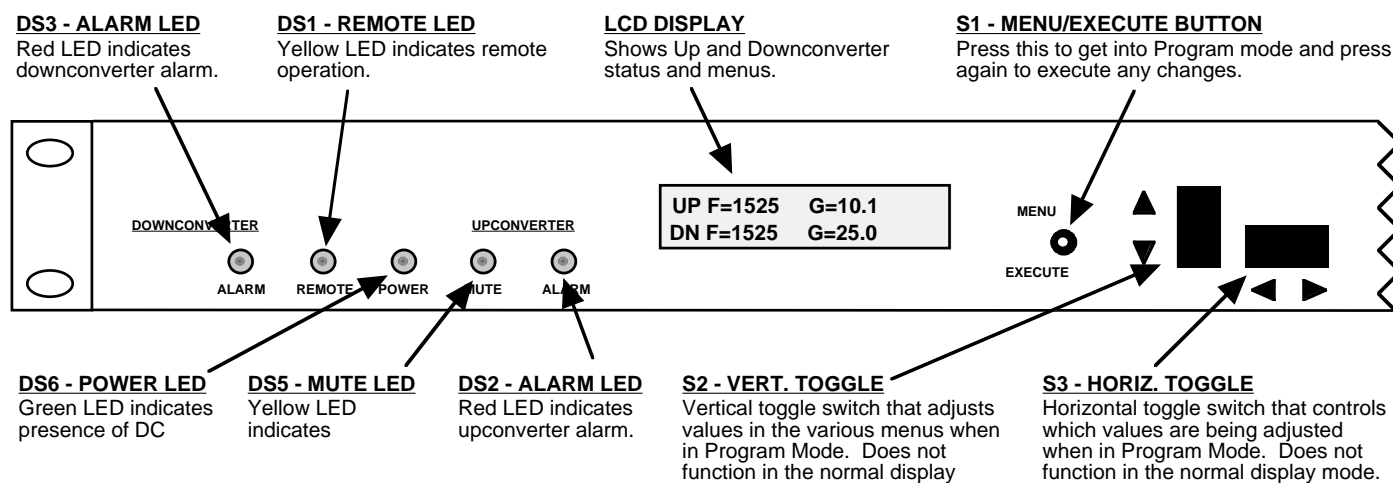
**DS3 - ALARM LED**
Red LED indicates downconverter alarm.

**DS1 - REMOTE LED**
Yellow LED indicates remote operation.

**LCD DISPLAY**
Shows Up and Downconverter status and menus.

**S1 - MENU/EXECUTE BUTTON**
Press this to get into Program mode and press again to execute any changes.

DOWNCONVERTER

ALARM REMOTE POWER

UPCONVERTER

MUTE ALARM

UP F=1525 G=10.1
DN F=1525 G=25.0

MENU

EXECUTE

**DS6 - POWER LED**
Green LED indicates presence of DC

**DS5 - MUTE LED**
Yellow LED indicates

**DS2 - ALARM LED**
Red LED indicates upconverter alarm.

**S2 - VERT. TOGGLE**
Vertical toggle switch that adjusts values in the various menus when in Program Mode. Does not function in the normal display

**S3 - HORIZ. TOGGLE**
Horizontal toggle switch that controls which values are being adjusted when in Program Mode. Does not function in the normal display mode.